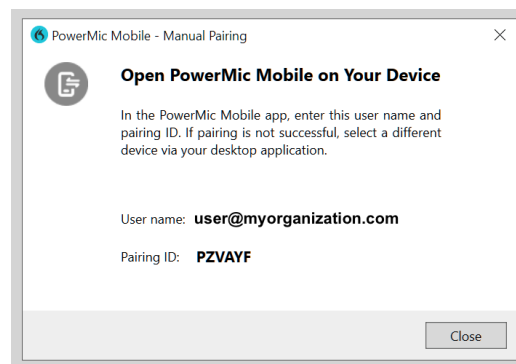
PowerMic Mobile - Manual Pairing

×

Open PowerMic Mobile on Your Device

In the PowerMic Mobile app, enter this user name and pairing ID. If pairing is not successful, select a different device via your desktop application.

User name: user@myorganization.com

Pairing ID: PZVAYF

Close